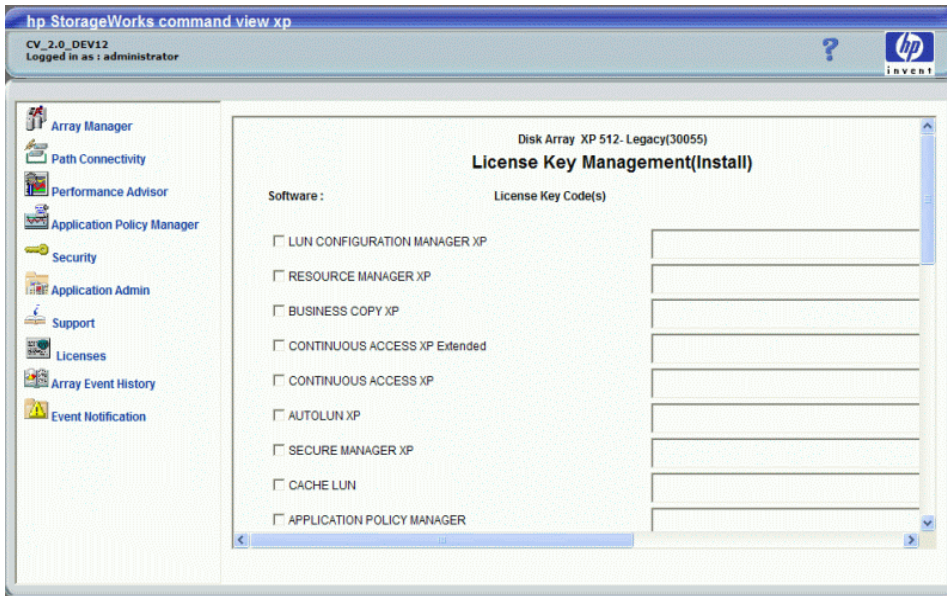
hp StorageWorks command view xp

CV_2.0_DEV12
Logged in as : administrator

?

hp
invent

Array Manager
Path Connectivity
Performance Advisor
Application Policy Manager
Security
Application Admin
Support
Licenses
Array Event History
Event Notification

Disk Array XP 512- Legacy(30055)

License Key Management(Install)

Software :

License Key Code(s)

LUN CONFIGURATION MANAGER XP

RESOURCE MANAGER XP

BUSINESS COPY XP

CONTINUOUS ACCESS XP Extended

CONTINUOUS ACCESS XP

AUTOLUN XP

SECURE MANAGER XP

CACHE LUN

APPLICATION POLICY MANAGER